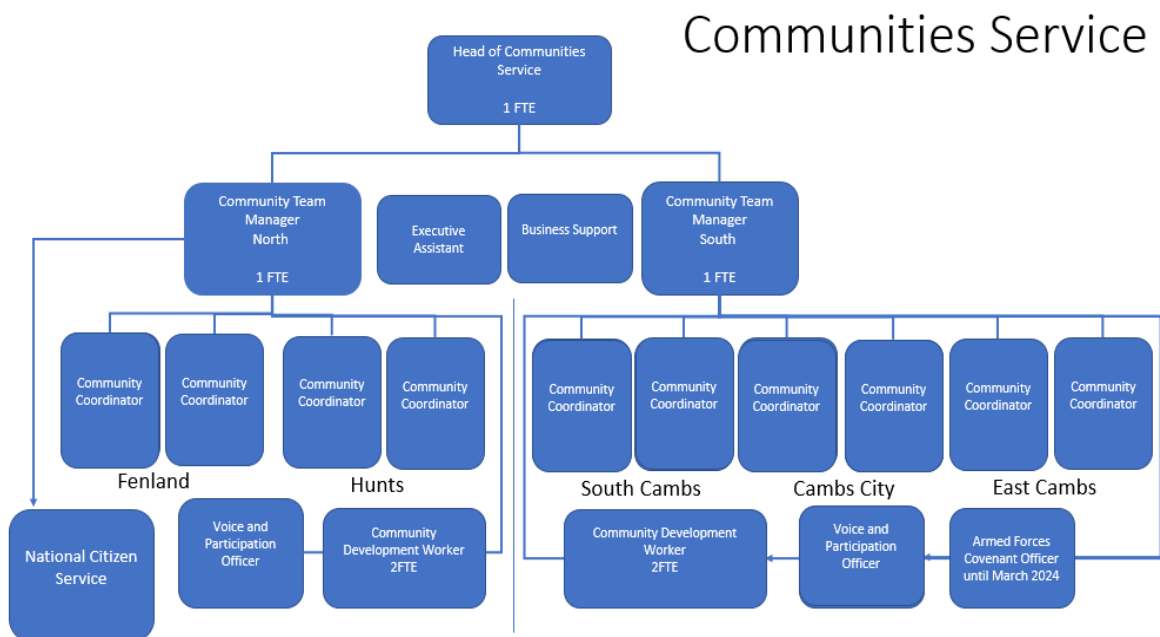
Communities Service

Head of Communities Service

1 FTE

Community Team Manager North

1 FTE

Executive Assistant

Business Support

Community Team Manager South

1 FTE

Community Coordinator

Community Coordinator

Community Coordinator

Community Coordinator

Fenland

Hunts

Community Coordinator

Community Coordinator

Community Coordinator

Community Coordinator

Community Coordinator

Community Coordinator

South Cambs

Cambs City

East Cambs

National Citizen Service

Voice and Participation Officer

Community Development Worker 2FTE

Community Development Worker 2FTE

Voice and Participation Officer

Armed Forces Covenant Officer until March 2024